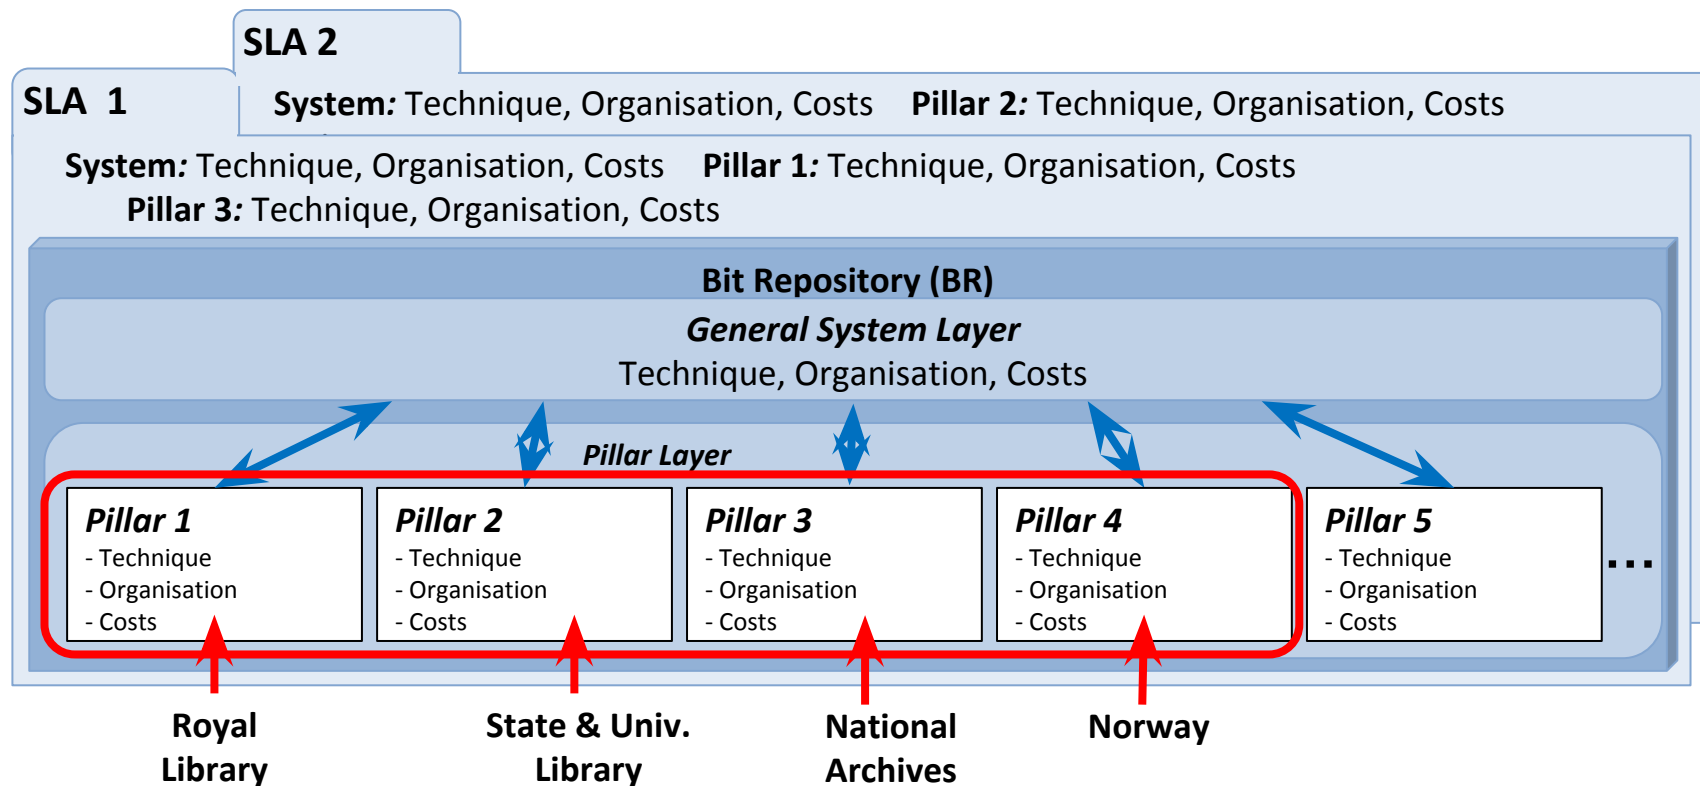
SLA 2

SLA 1

System: Technique, Organisation, Costs Pillar 2: Technique, Organisation, Costs

System: Technique, Organisation, Costs Pillar 1: Technique, Organisation, Costs
Pillar 3: Technique, Organisation, Costs

Bit Repository (BR)

General System Layer
Technique, Organisation, Costs

Pillar Layer

Pillar 1
- Technique
- Organisation
- Costs

Pillar 2
- Technique
- Organisation
- Costs

Pillar 3
- Technique
- Organisation
- Costs

Pillar 4
- Technique
- Organisation
- Costs

Pillar 5
- Technique
- Organisation
- Costs

...

Royal Library

State & Univ. Library

National Archives

Norway